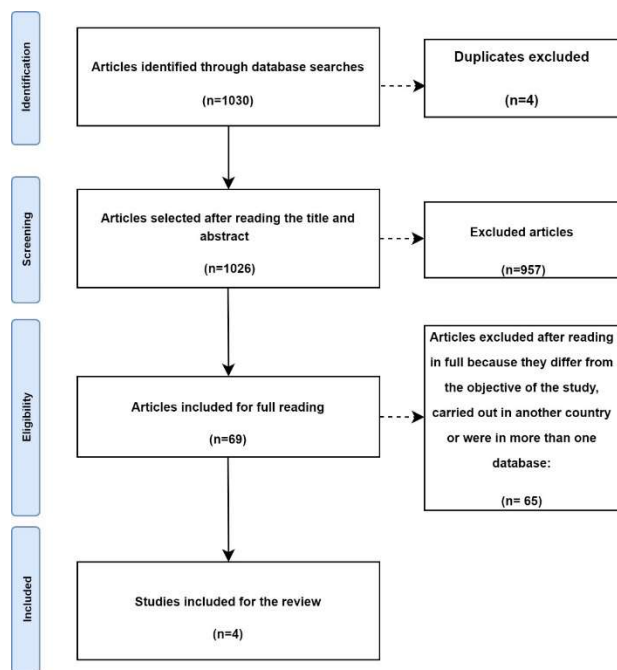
Identification

Articles identified through database searches

(n=1030)

Duplicates excluded

(n=4)

Screening

Articles selected after reading the title and abstract

(n=1026)

Excluded articles

(n=957)

Eligibility

Articles included for full reading

(n=69)

Articles excluded after reading in full because they differ from the objective of the study, carried out in another country or were in more than one database:

(n= 65)

Included

Studies included for the review

(n=4)